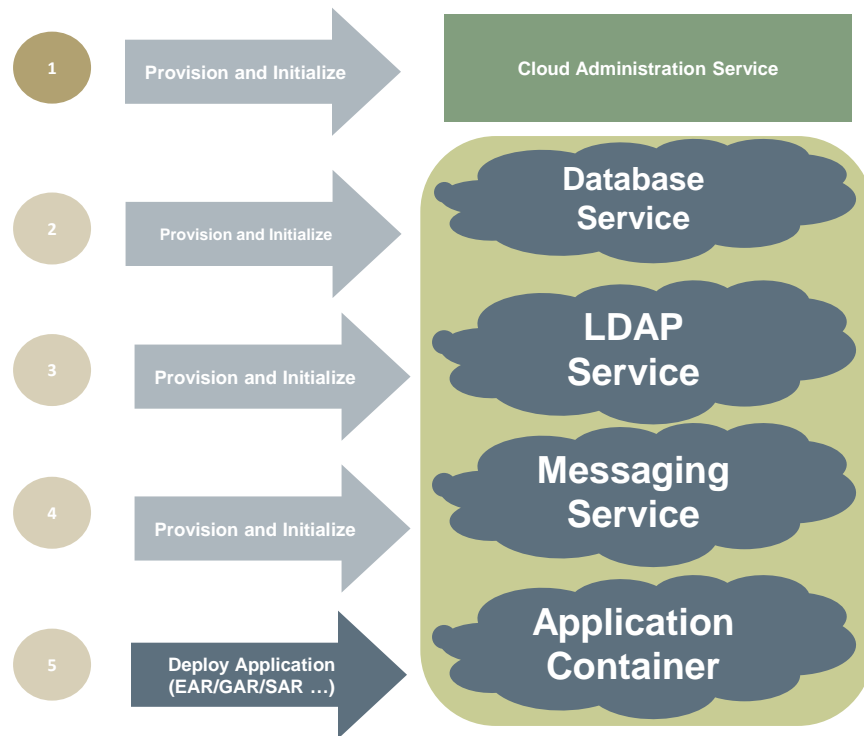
1

Provision and Initialize

Cloud Administration Service

2

Provision and Initialize

Database Service

3

Provision and Initialize

LDAP Service

4

Provision and Initialize

Messaging Service

5

Deploy Application (EAR/GAR/SAR …)

Application Container